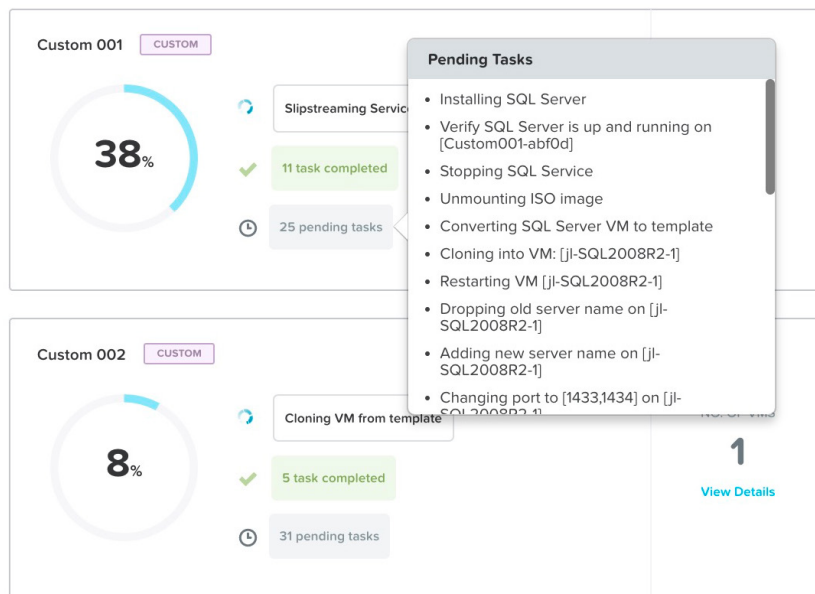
Custom 001 CUSTOM

38%

Slipstreaming Servic

11 task completed

25 pending tasks

Pending Tasks

- Installing SQL Server
- Verify SQL Server is up and running on [Custom001-abf0d]
- Stopping SQL Service
- Unmounting ISO image
- Converting SQL Server VM to template
- Cloning into VM: [jl-SQL2008R2-1]
- Restarting VM [jl-SQL2008R2-1]
- Dropping old server name on [jl-SQL2008R2-1]
- Adding new server name on [jl-SQL2008R2-1]
- Changing port to [1433,1434] on [jl-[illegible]

Custom 002 CUSTOM

8%

Cloning VM from template

5 task completed

31 pending tasks

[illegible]

1

View Details